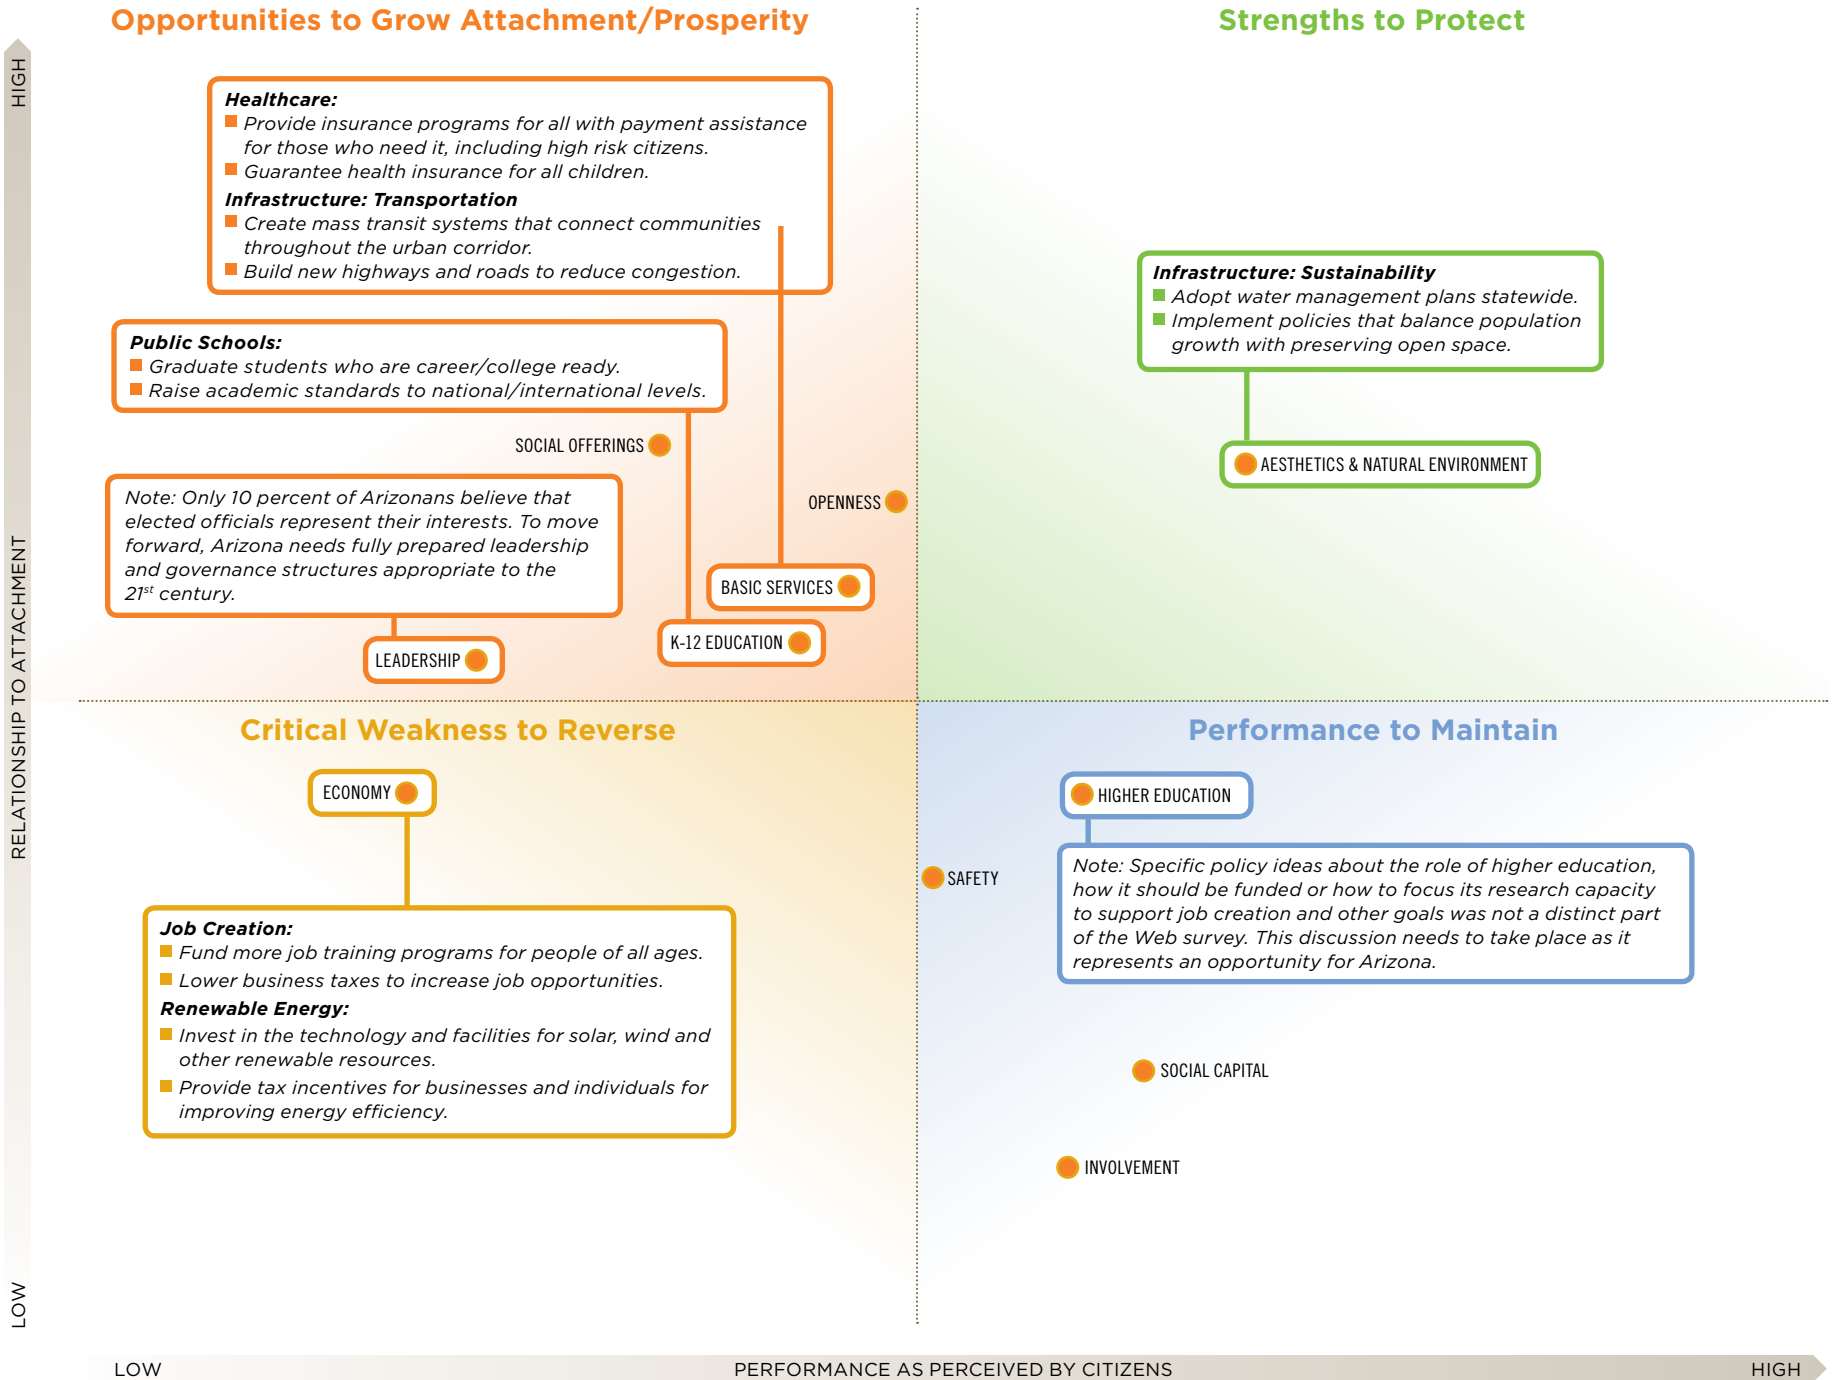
Opportunities to Grow Attachment/Prosperity

Strengths to Protect

HIGH

Healthcare:
Provide insurance programs for all with payment assistance for those who need it, including high risk citizens.
Guarantee health insurance for all children.
Infrastructure: Transportation
Create mass transit systems that connect communities throughout the urban corridor.
Build new highways and roads to reduce congestion.

Infrastructure: Sustainability
Adopt water management plans statewide.
Implement policies that balance population growth with preserving open space.

Public Schools:
Graduate students who are career/college ready.
Raise academic standards to national/international levels.

SOCIAL OFFERINGS

AESTHETICS & NATURAL ENVIRONMENT

Note: Only 10 percent of Arizonans believe that elected officials represent their interests. To move forward, Arizona needs fully prepared leadership and governance structures appropriate to the $21^{st}$ century.

OPENNESS

BASIC SERVICES

K-12 EDUCATION

LEADERSHIP

RELATIONSHIP TO ATTACHMENT

Critical Weakness to Reverse

Performance to Maintain

ECONOMY

HIGHER EDUCATION

SAFETY

Note: Specific policy ideas about the role of higher education, how it should be funded or how to focus its research capacity to support job creation and other goals was not a distinct part of the Web survey. This discussion needs to take place as it represents an opportunity for Arizona.

Job Creation:
Fund more job training programs for people of all ages.
Lower business taxes to increase job opportunities.
Renewable Energy:
Invest in the technology and facilities for solar, wind and other renewable resources.
Provide tax incentives for businesses and individuals for improving energy efficiency.

SOCIAL CAPITAL

INVOLVEMENT

LOW

LOW

PERFORMANCE AS PERCEIVED BY CITIZENS

HIGH